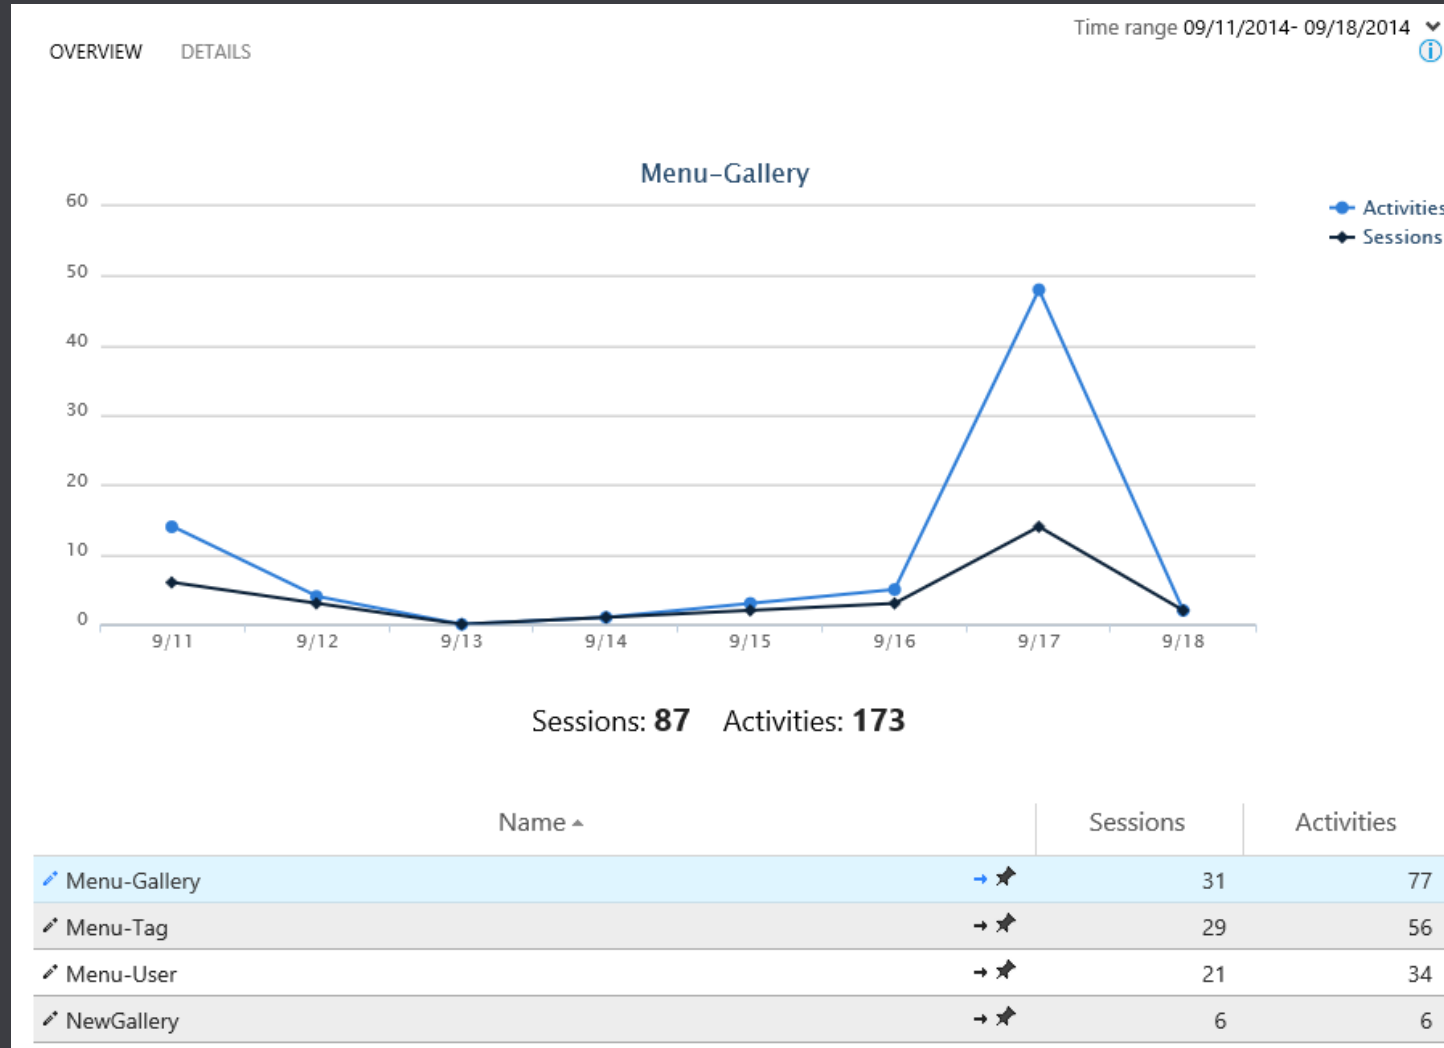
OVERVIEW DETAILS

Time range 09/11/2014- 09/18/2014

Menu-Gallery

60
50
40
30
20
10
0

9/11 9/12 9/13 9/14 9/15 9/16 9/17 9/18

Activities
Sessions

Sessions: **87** Activities: **173**

| Name ▴ | Sessions | Activities |
|---|---|---|
| Menu-Gallery | 31 | 77 |
| Menu-Tag | 29 | 56 |
| Menu-User | 21 | 34 |
| NewGallery | 6 | 6 |